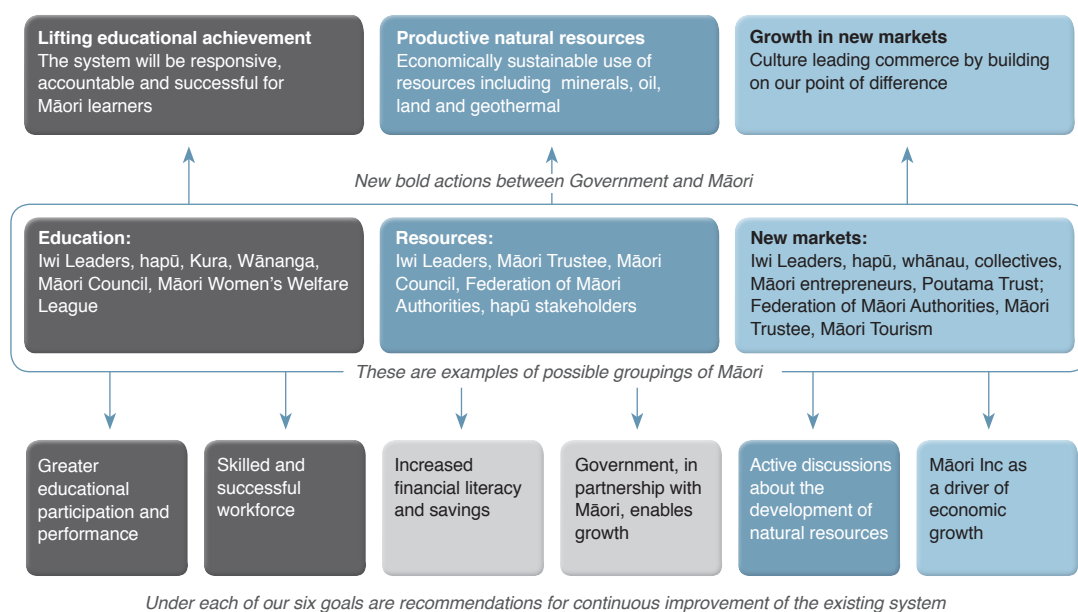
**Lifting educational achievement**
The system will be responsive, accountable and successful for Māori learners

**Productive natural resources**
Economically sustainable use of resources including minerals, oil, land and geothermal

**Growth in new markets**
Culture leading commerce by building on our point of difference

*New bold actions between Government and Māori*

**Education:**
Iwi Leaders, hapū, Kura, Wānanga, Māori Council, Māori Women's Welfare League

**Resources:**
Iwi Leaders, Māori Trustee, Māori Council, Federation of Māori Authorities, hapū stakeholders

**New markets:**
Iwi Leaders, hapū, whānau, collectives, Māori entrepreneurs, Poutama Trust; Federation of Māori Authorities, Māori Trustee, Māori Tourism

*These are examples of possible groupings of Māori*

Greater educational participation and performance

Skilled and successful workforce

Increased financial literacy and savings

Government, in partnership with Māori, enables growth

Active discussions about the development of natural resources

Māori Inc as a driver of economic growth

*Under each of our six goals are recommendations for continuous improvement of the existing system*